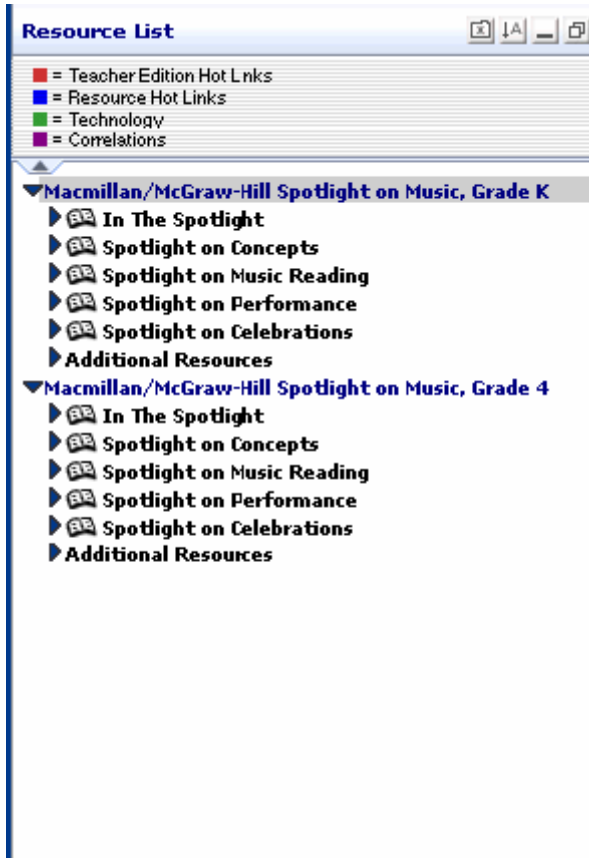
Resource List

■ = Teacher Edition Hot Lnks
■ = Resource Hot Links
■ = Technology
■ = Correlations

Macmillan/McGraw-Hill Spotlight on Music, Grade K
In The Spotlight
Spotlight on Concepts
Spotlight on Music Reading
Spotlight on Performance
Spotlight on Celebrations
Additional Resources
Macmillan/McGraw-Hill Spotlight on Music, Grade 4
In The Spotlight
Spotlight on Concepts
Spotlight on Music Reading
Spotlight on Performance
Spotlight on Celebrations
Additional Resources